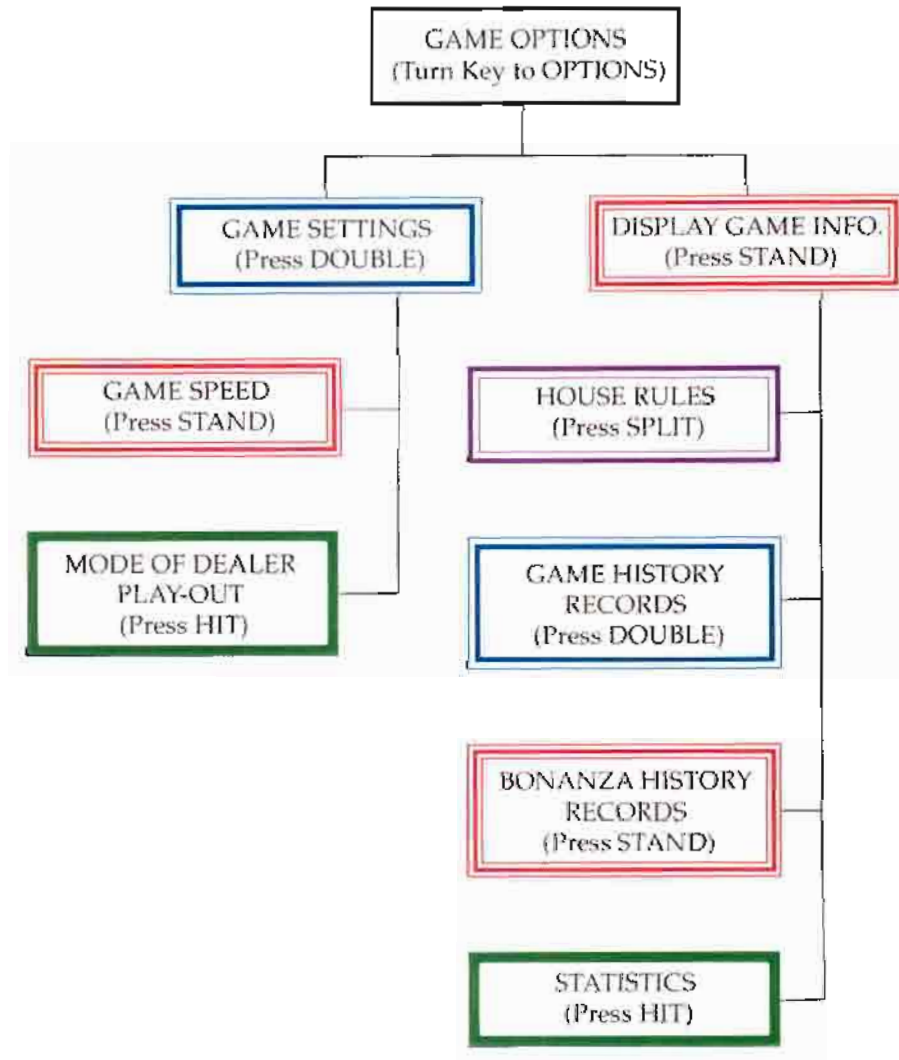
GAME OPTIONS
(Turn Key to OPTIONS)

GAME SETTINGS
(Press DOUBLE)

DISPLAY GAME INFO.
(Press STAND)

GAME SPEED
(Press STAND)

MODE OF DEALER PLAY-OUT
(Press HIT)

HOUSE RULES
(Press SPLIT)

GAME HISTORY RECORDS
(Press DOUBLE)

BONANZA HISTORY RECORDS
(Press STAND)

STATISTICS
(Press HIT)